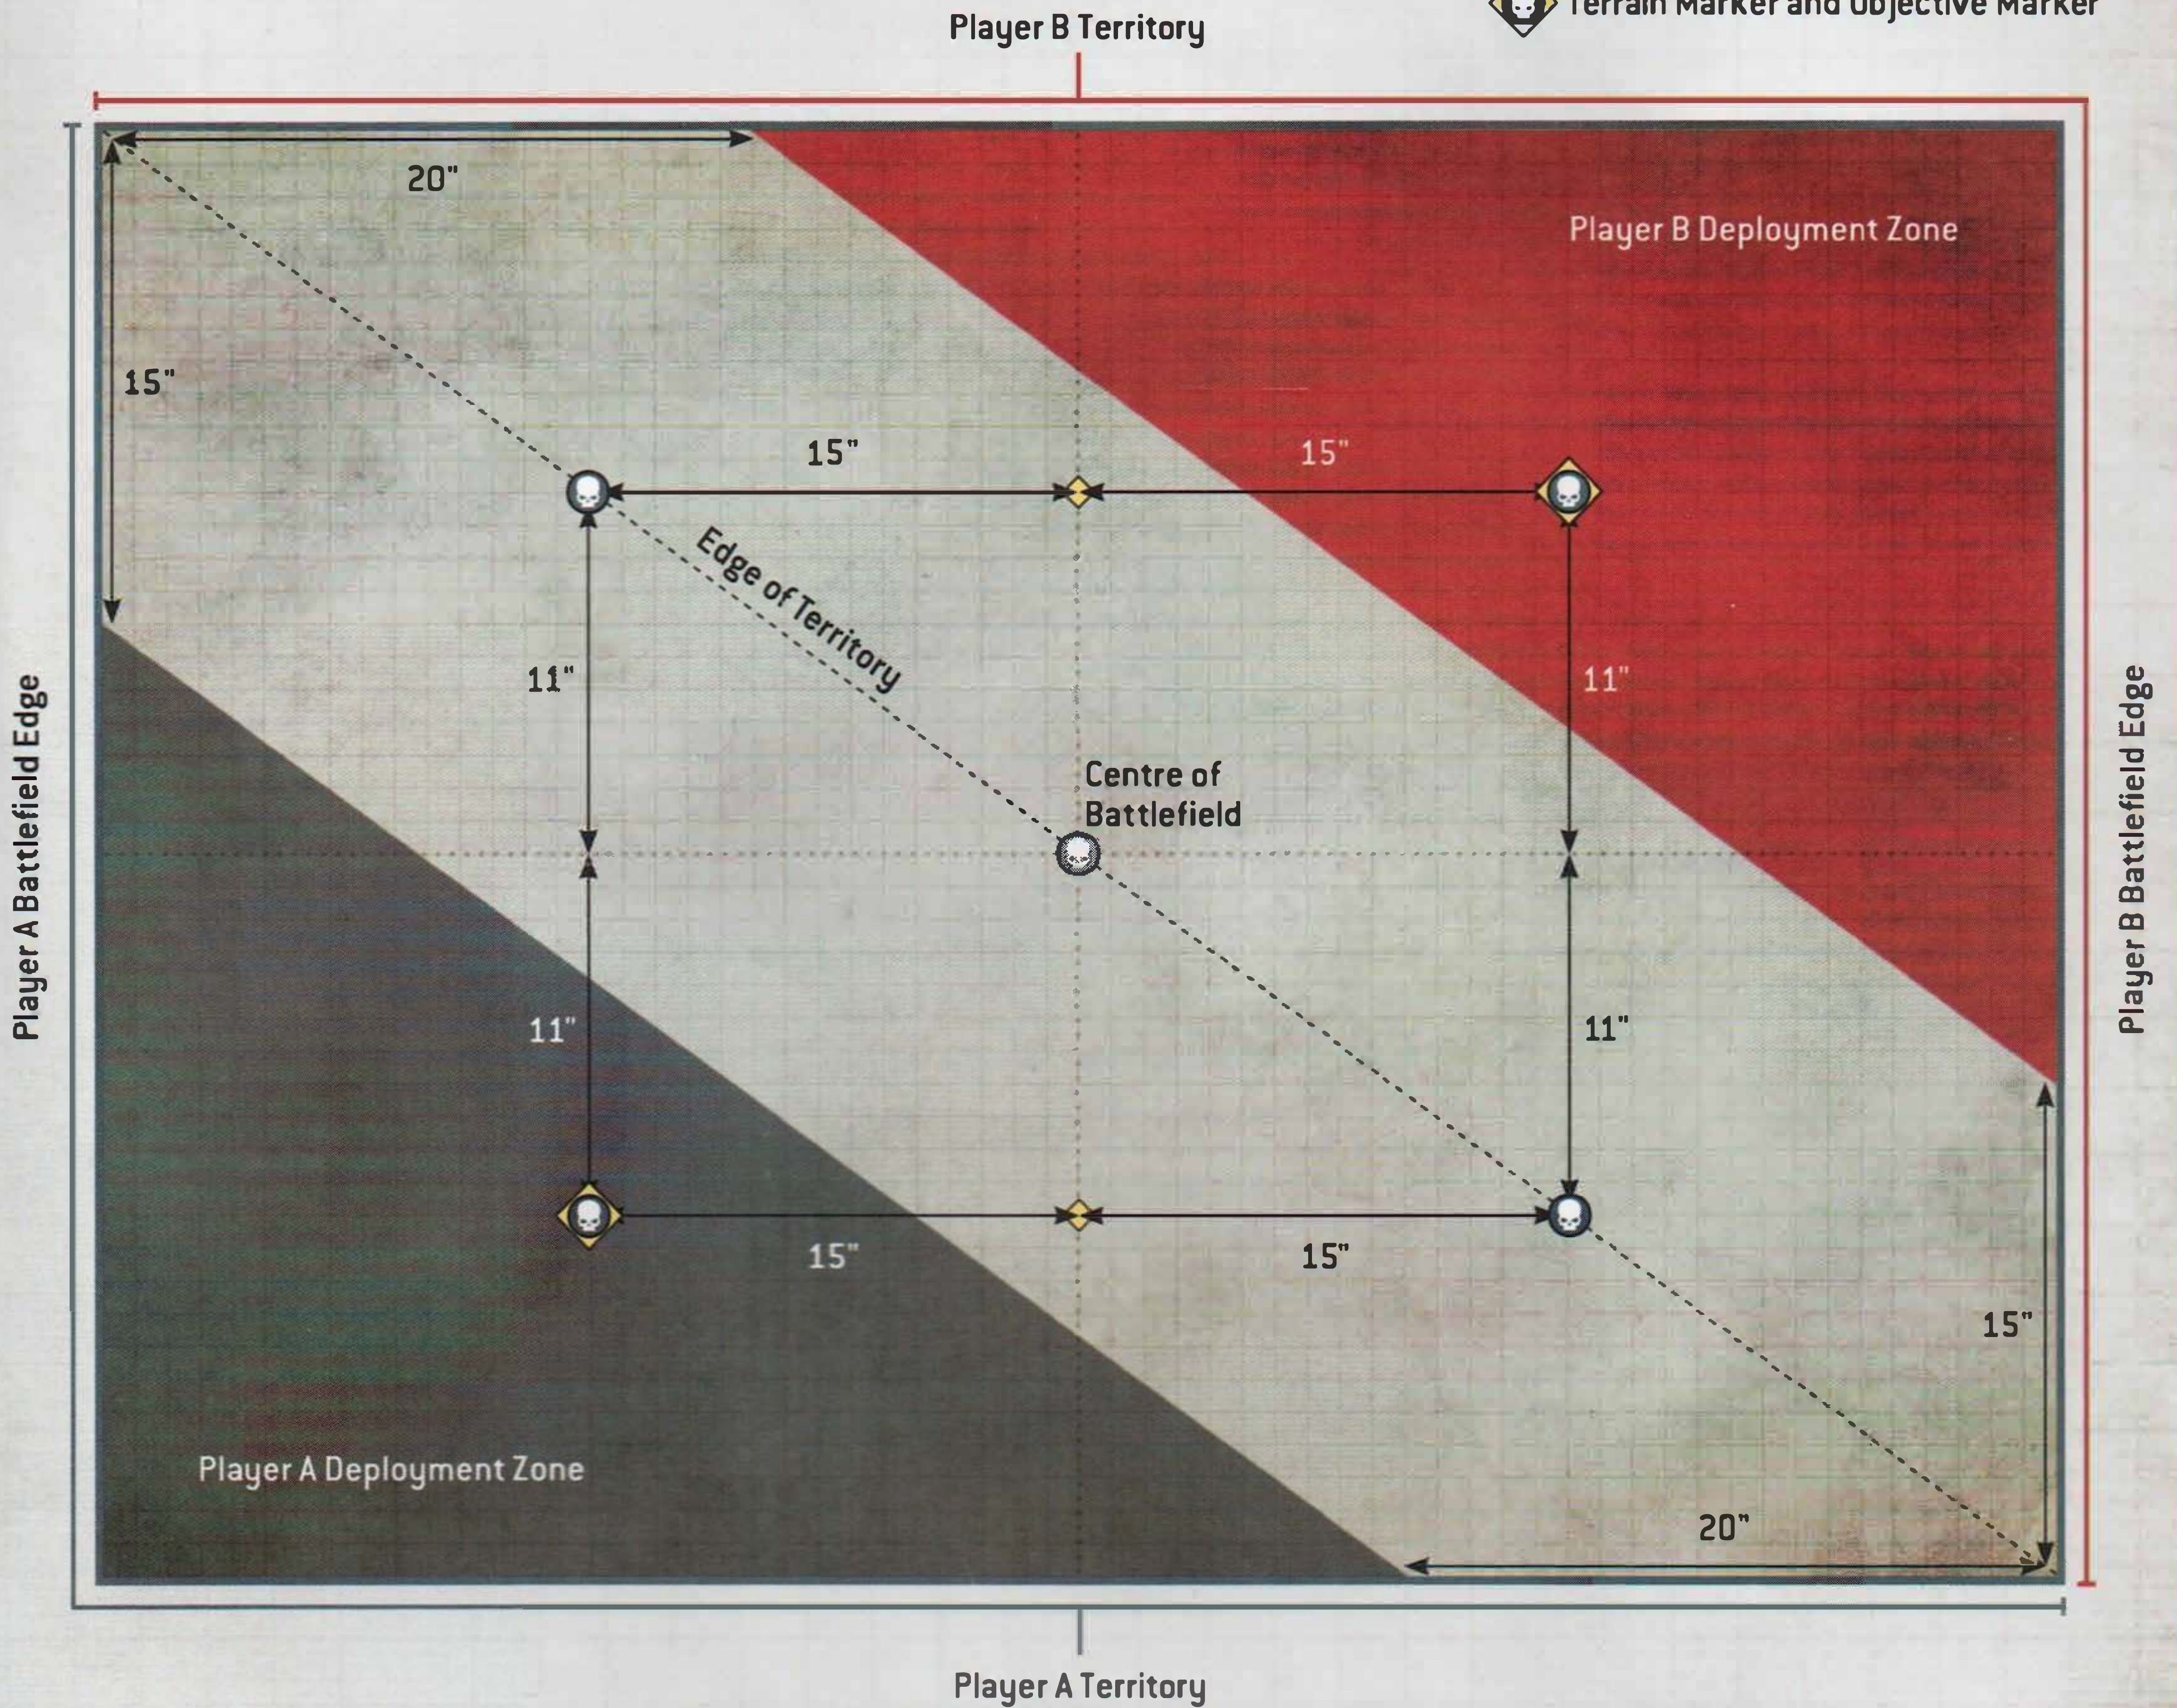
Terrain Marker and Objective Marker

Player B Territory

20"

Player B Deployment Zone

15"

15"

15"

Edge of Territory

11"

11"

Player A Battlefield Edge

Player B Battlefield Edge

Centre of Battlefield

11"

11"

15"

15"

15"

Player A Deployment Zone

20"

Player A Territory